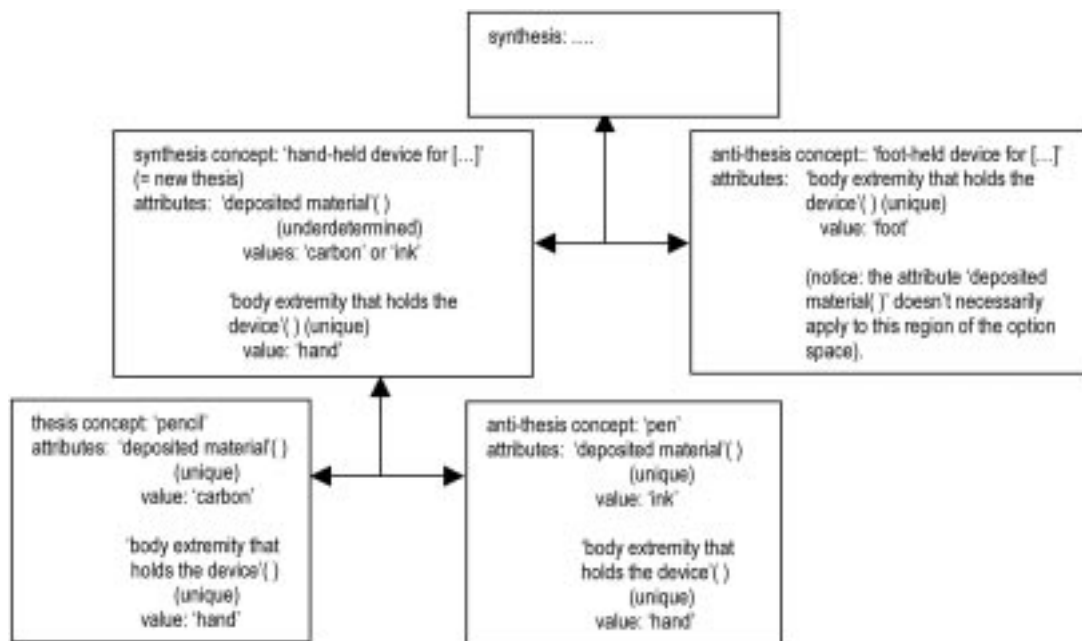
synthesis: ....

synthesis concept: 'hand-held device for [...]' (= new thesis)
attributes: 'deposited material'( ) (underdetermined)
values: 'carbon' or 'ink'

'body extremity that holds the device'( ) (unique)
value: 'hand'

anti-thesis concept:: 'foot-held device for [...]'
attributes: 'body extremity that holds the device'( ) (unique)
value: 'foot'

(notice: the attribute 'deposited material( )' doesn't necessarily apply to this region of the option space).

thesis concept: 'pencil'
attributes: 'deposited material'( ) (unique)
value: 'carbon'

'body extremity that holds the device'( ) (unique)
value: 'hand'

anti-thesis concept: 'pen'
attributes: 'deposited material'( ) (unique)
value: 'ink'

'body extremity that holds the device'( ) (unique)
value: 'hand'